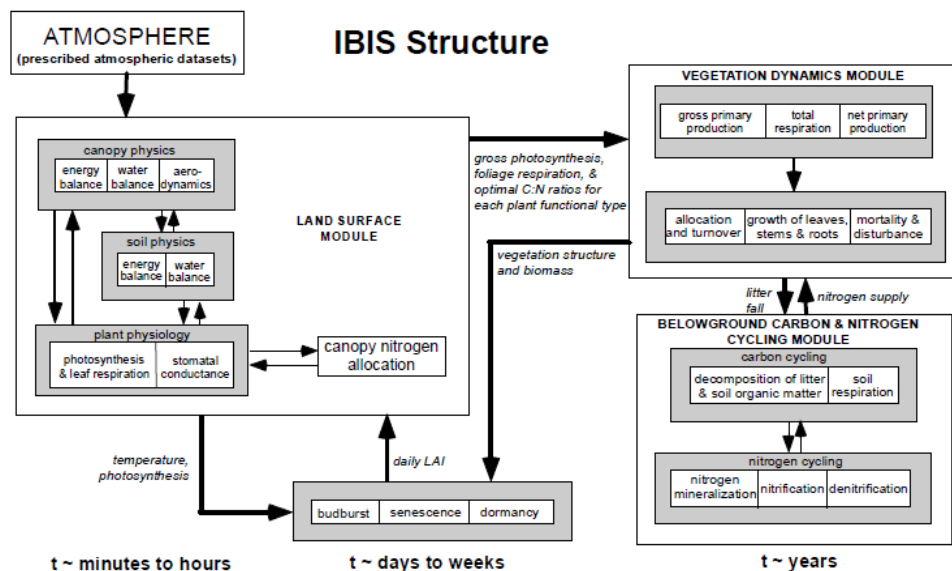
ATMOSPHERE
(prescribed atmospheric datasets)

IBIS Structure

canopy physics
energy balance
water balance
aero-dynamics

soil physics
energy balance
water balance

plant physiology
photosynthesis & leaf respiration
stomatal conductance

canopy nitrogen allocation

LAND SURFACE MODULE

gross photosynthesis, foliage respiration, & optimal C:N ratios for each plant functional type

vegetation structure and biomass

VEGETATION DYNAMICS MODULE
gross primary production
total respiration
net primary production

allocation and turnover
growth of leaves, stems & roots
mortality & disturbance

litter fall
nitrogen supply

BELOWGROUND CARBON & NITROGEN CYCLING MODULE
carbon cycling
decomposition of litter & soil organic matter
soil respiration

nitrogen cycling
nitrogen mineralization
nitrification
denitrification

temperature, photosynthesis

daily LAI

budburst
senescence
dormancy

t ~ minutes to hours

t ~ days to weeks

t ~ years